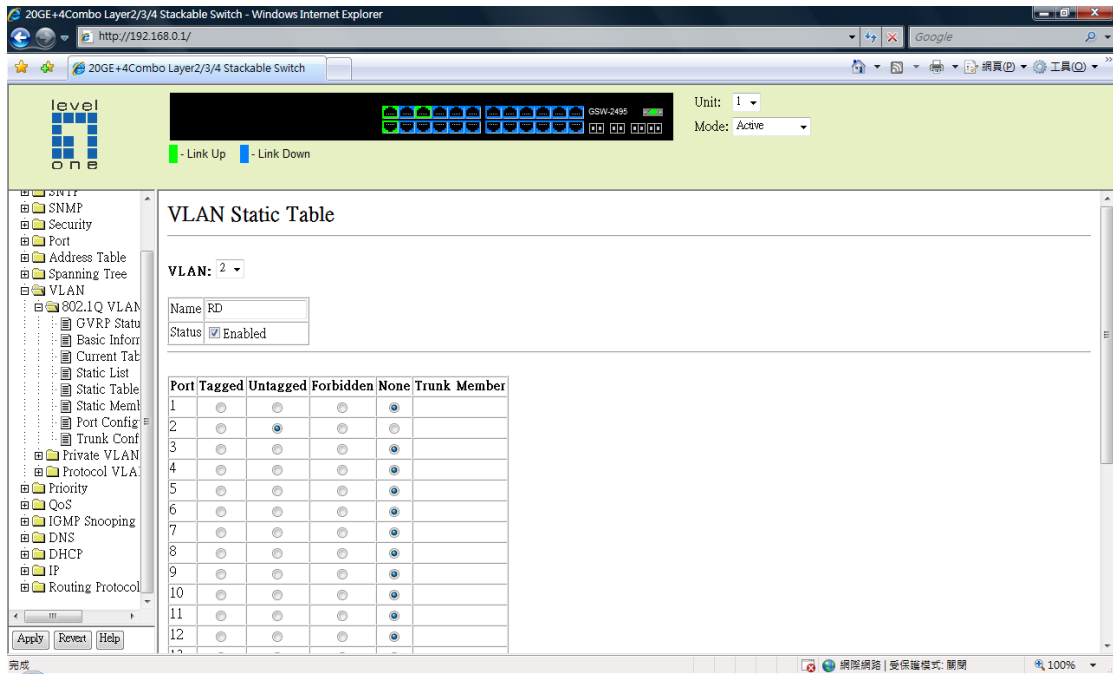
20GE+4Combo Layer2/3/4 Stackable Switch - Windows Internet Explorer

http://192.168.0.1/

Google

20GE+4Combo Layer2/3/4 Stackable Switch

網頁(P) 工具(O)

level one

GSW-2495

- Link Up - Link Down

Unit: 1

Mode: Active

SNTP
SNMP
Security
Port
Address Table
Spanning Tree
VLAN
802.1Q VLAN
GVRP Statu
Basic Inforr
Current Tab
Static List
Static Table
Static Meml
Port Config
Trunk Conf
Private VLAN
Protocol VLA
Priority
QoS
IGMP Snooping
DNS
DHCP
IP
Routing Protocol

Apply Revert Help

VLAN Static Table

VLAN: 2

| Name | RD |
|---|---|
| Status | Enabled |

| Port | Tagged | Untagged | Forbidden | None | Trunk Member |
|---|---|---|---|---|---|
| 1 | | | | | |
| 2 | | | | | |
| 3 | | | | | |
| 4 | | | | | |
| 5 | | | | | |
| 6 | | | | | |
| 7 | | | | | |
| 8 | | | | | |
| 9 | | | | | |
| 10 | | | | | |
| 11 | | | | | |
| 12 | | | | | |

完成

網際網路 | 受保護模式: 關閉

100%